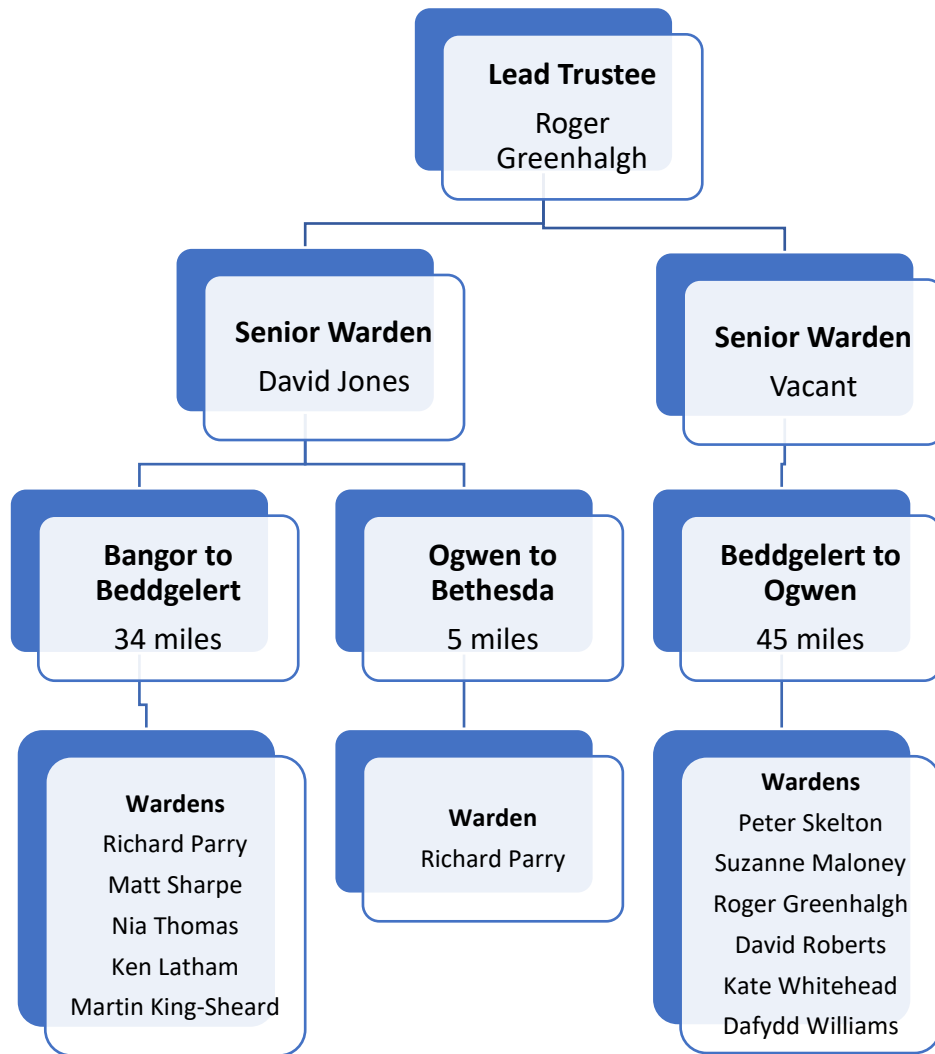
**Lead Trustee**
Roger Greenhalgh

**Senior Warden**
David Jones

**Senior Warden**
Vacant

**Bangor to Beddgelert**
34 miles

**Ogwen to Bethesda**
5 miles

**Beddgelert to Ogwen**
45 miles

**Wardens**
Richard Parry
Matt Sharpe
Nia Thomas
Ken Latham
Martin King-Sheard

**Warden**
Richard Parry

**Wardens**
Peter Skelton
Suzanne Maloney
Roger Greenhalgh
David Roberts
Kate Whitehead
Dafydd Williams